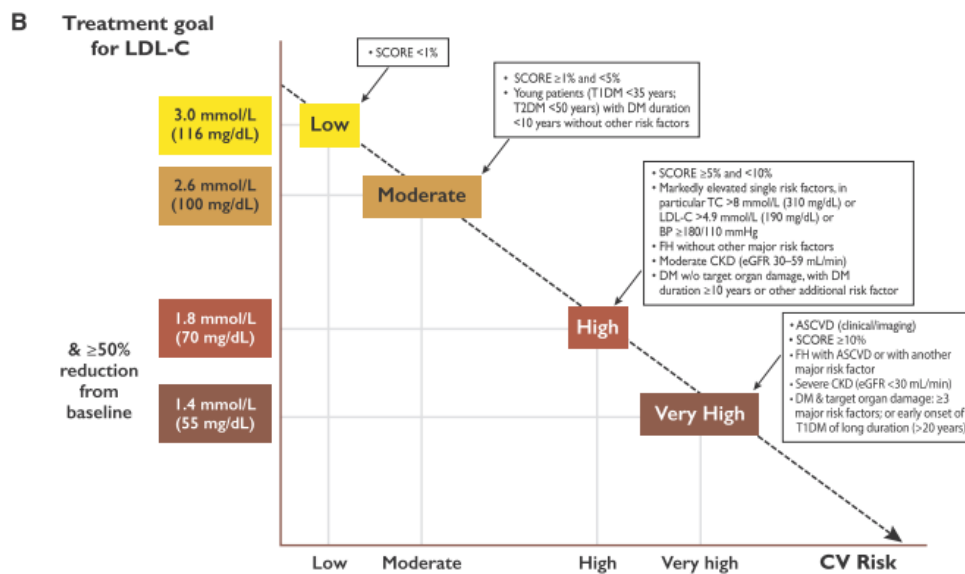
B Treatment goal for LDL-C

3.0 mmol/L (116 mg/dL)

2.6 mmol/L (100 mg/dL)

1.8 mmol/L (70 mg/dL)

& ≥50% reduction from baseline

1.4 mmol/L (55 mg/dL)

• SCORE <1%

Low

• SCORE ≥1% and <5%
• Young patients (T1DM <35 years; T2DM <50 years) with DM duration <10 years without other risk factors

Moderate

• SCORE ≥5% and <10%
• Markedly elevated single risk factors, in particular TC >8 mmol/L (310 mg/dL) or LDL-C >4.9 mmol/L (190 mg/dL) or BP ≥180/110 mmHg
• FH without other major risk factors
• Moderate CKD (eGFR 30–59 mL/min)
• DM w/o target organ damage, with DM duration ≥10 years or other additional risk factor

High

• ASCVD (clinical/imaging)
• SCORE ≥10%
• FH with ASCVD or with another major risk factor
• Severe CKD (eGFR <30 mL/min)
• DM & target organ damage: ≥3 major risk factors; or early onset of T1DM of long duration (>20 years)

Very High

Low Moderate High Very high CV Risk